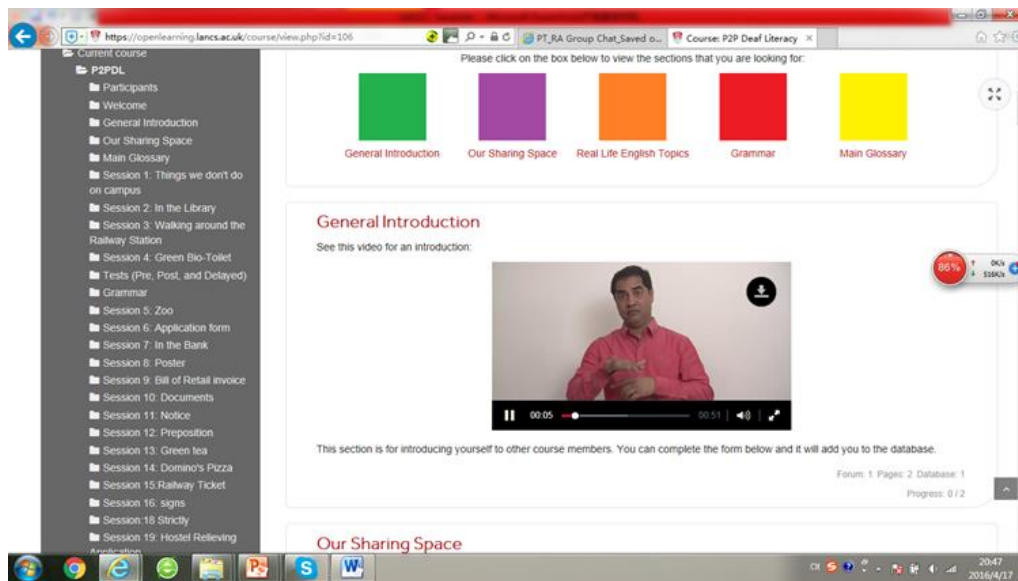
https://openlearning.lancs.ac.uk/course/view.php?id=106

PT_RA Group Chat_Saved o...

Course: P2P Deaf Literacy

Current course
P2PDL
Participants
Welcome
General Introduction
Our Sharing Space
Main Glossary
Session 1: Things we don't do on campus
Session 2: In the Library
Session 3: Walking around the Railway Station
Session 4: Green Bio-Toilet
Tests (Pre, Post, and Delayed)
Grammar
Session 5: Zoo
Session 6: Application form
Session 7: In the Bank
Session 8: Poster
Session 9: Bill of Retail invoice
Session 10: Documents
Session 11: Notice
Session 12: Preposition
Session 13: Green tea
Session 14: Domino's Pizza
Session 15:Railway Ticket
Session 16: signs
Session 18 Strictly
Session 19: Hostel Relieving Application

Please click on the box below to view the sections that you are looking for:

General Introduction
Our Sharing Space
Real Life English Topics
Grammar
Main Glossary

General Introduction

See this video for an introduction:

00:05
00:51

86%
0K/s
516K/s

This section is for introducing yourself to other course members. You can complete the form below and it will add you to the database.

Forum: 1 Pages: 2 Database: 1
Progress: 0 / 2

Our Sharing Space

20:47
2016/4/17